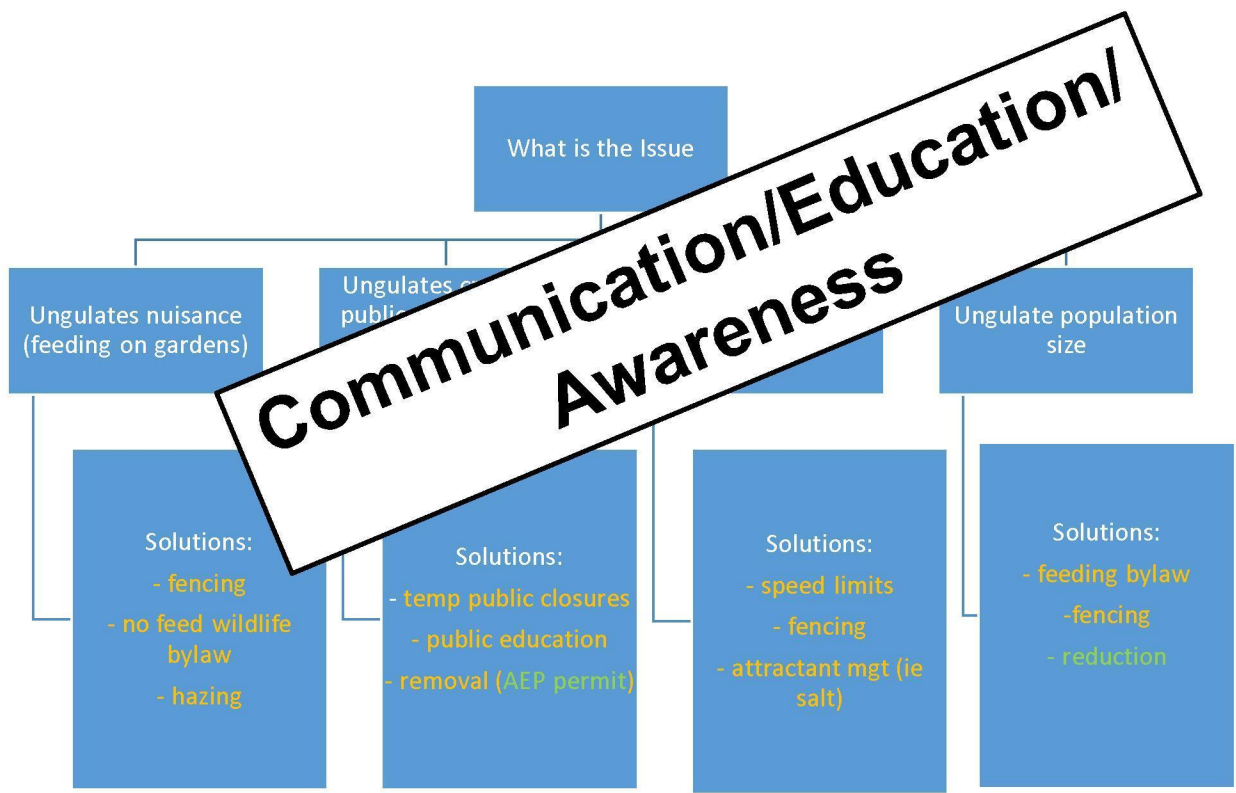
What is the Issue

Ungulates nuisance (feeding on gardens)

Ungulates c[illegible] publi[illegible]

Ungulate population size

Communication/Education/ Awareness

Solutions:
- fencing
- no feed wildlife bylaw
- hazing

Solutions:
- temp public closures
- public education
- removal (AEP permit)

Solutions:
- speed limits
- fencing
- attractant mgt (ie salt)

Solutions:
- feeding bylaw
-fencing
- reduction